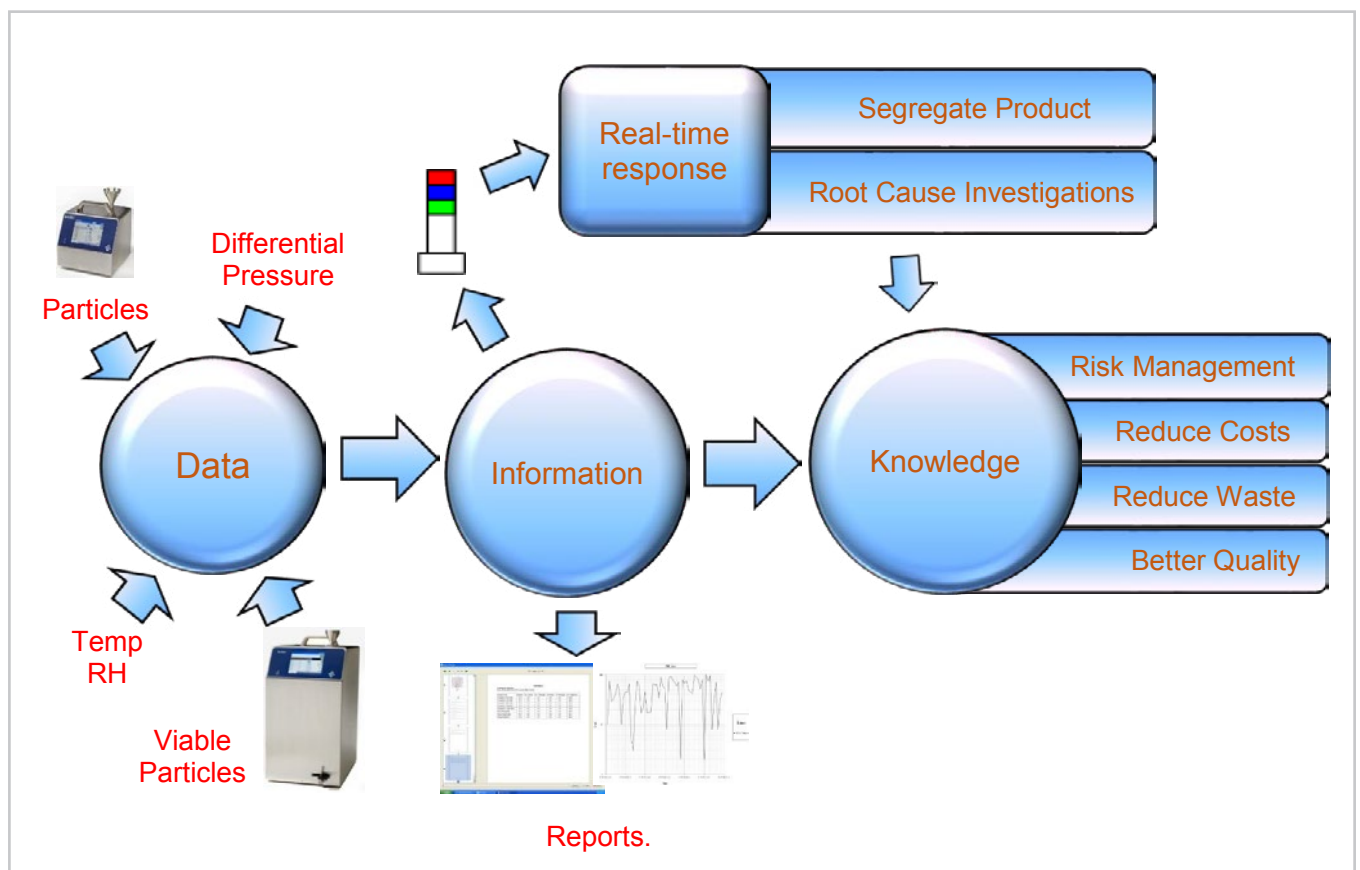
Real-time response

Segregate Product

Root Cause Investigations

Differential Pressure

Particles

Data

Information

Knowledge

Risk Management

Reduce Costs

Reduce Waste

Better Quality

Temp RH

Viable Particles

Reports.